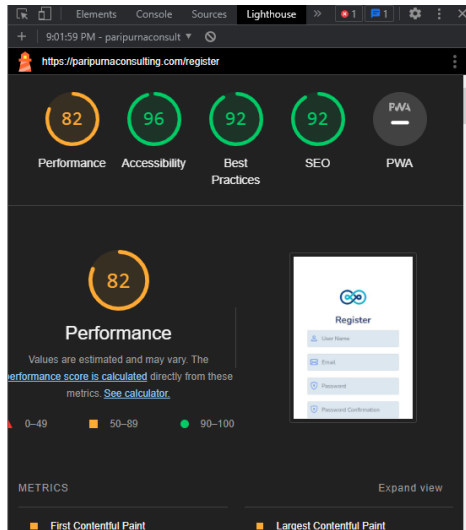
Elements Console Sources Lighthouse » 1 1

+ 9:01:59 PM - paripurnaconsult

https://paripurnaconsulting.com/register

82 Performance

96 Accessibility

92 Best Practices

92 SEO

PWA PWA

82

Performance

Values are estimated and may vary. The performance score is calculated directly from these metrics. See calculator.

0–49 50–89 90–100

Register

User Name

Email

Password

Password Confirmation

METRICS

Expand view

First Contentful Paint

Largest Contentful Paint